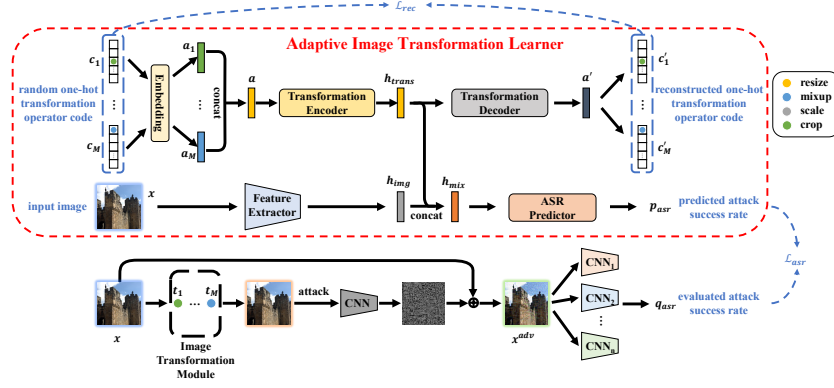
$\mathcal{L}_{rec}$

Adaptive Image Transformation Learner

$c_1$

random one-hot transformation operator code

$c_M$

Embedding

$a_1$

⋮

$a_M$

concat

$a$

Transformation Encoder

$h_{trans}$

Transformation Decoder

$a'$

$c_1'$

$c_M'$

reconstructed one-hot transformation operator code

resize
mixup
scale
crop

input image

$x$

Feature Extractor

$h_{img}$

concat

$h_{mix}$

ASR Predictor

$p_{asr}$

predicted attack success rate

$\mathcal{L}_{asr}$

$x$

$t_1$ … $t_M$

Image Transformation Module

attack

CNN

$x^{adv}$

CNN$_1$

CNN$_2$

⋮

CNN$_n$

$q_{asr}$

evaluated attack success rate